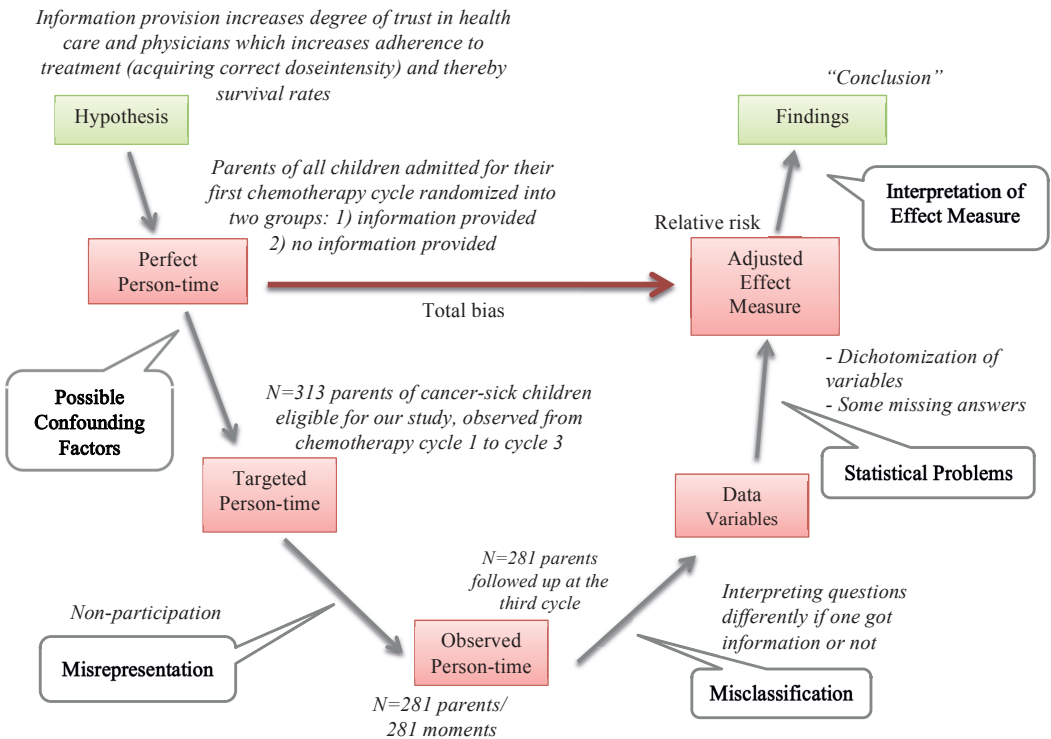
Information provision increases degree of trust in health care and physicians which increases adherence to treatment (acquiring correct doseintensity) and thereby survival rates

Hypothesis

"Conclusion"

Findings

Parents of all children admitted for their first chemotherapy cycle randomized into two groups: 1) information provided 2) no information provided

Interpretation of Effect Measure

Relative risk

Perfect Person-time

Adjusted Effect Measure

Total bias

- Dichotomization of variables
- Some missing answers

Possible Confounding Factors

N=313 parents of cancer-sick children eligible for our study, observed from chemotherapy cycle 1 to cycle 3

Statistical Problems

Targeted Person-time

Data Variables

N=281 parents followed up at the third cycle

Interpreting questions differently if one got information or not

Non-participation

Misrepresentation

Observed Person-time

Misclassification

N=281 parents/ 281 moments